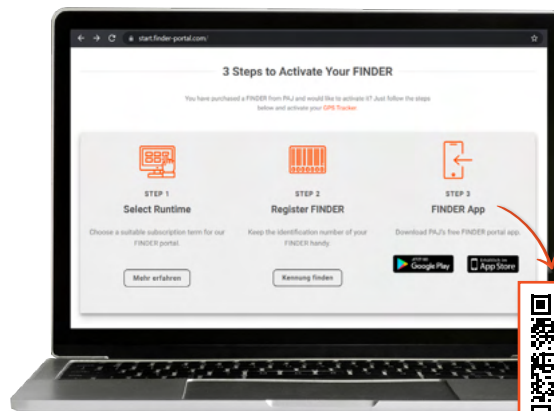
start.finder-portal.com/

3 Steps to Activate Your FINDER

You have purchased a FINDER from PAJ and would like to activate it? Just follow the steps below and activate your GPS Tracker.

STEP 1
Select Runtime
Choose a suitable subscription term for our FINDER portal.
Mehr erfahren

STEP 2
Register FINDER
Keep the identification number of your FINDER handy.
Kennung finden

STEP 3
FINDER App
Download PAJ's free FINDER portal app.
GET IT ON Google Play
Download on the App Store